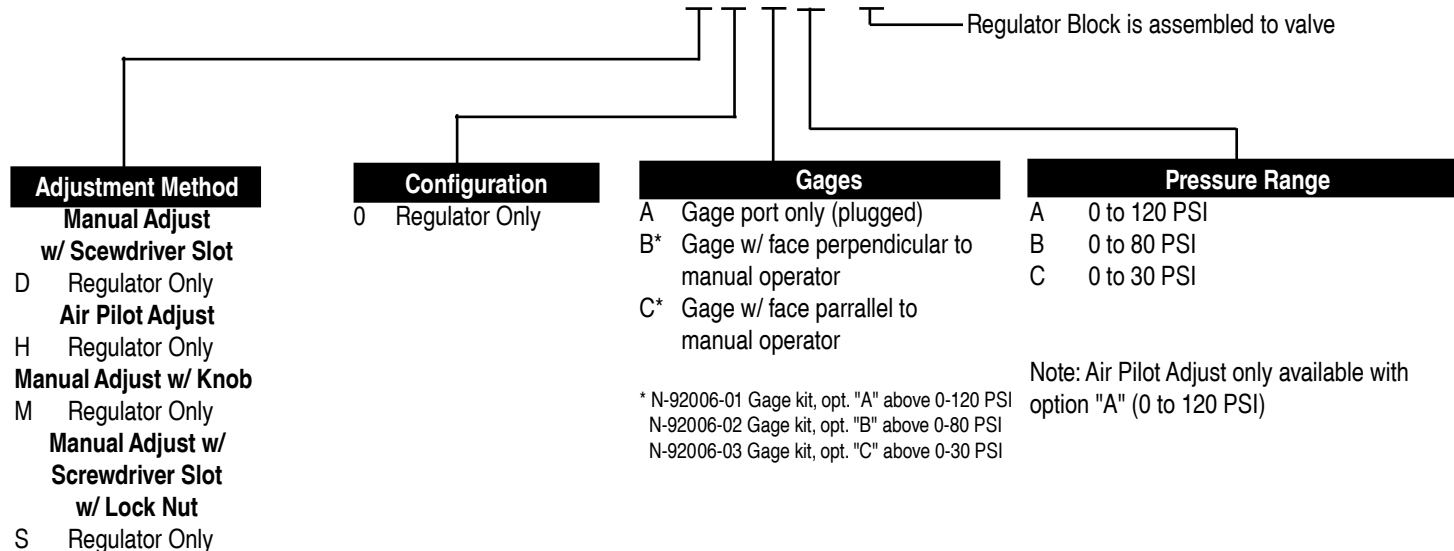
Regulator Block is assembled to valve

Adjustment Method
Manual Adjust w/ Scewdriver Slot
D Regulator Only
Air Pilot Adjust
H Regulator Only
Manual Adjust w/ Knob
M Regulator Only
Manual Adjust w/ Screwdriver Slot w/ Lock Nut
S Regulator Only

Configuration
0 Regulator Only

Gages
A Gage port only (plugged)
B* Gage w/ face perpendicular to manual operator
C* Gage w/ face parrallel to manual operator

* N-92006-01 Gage kit, opt. "A" above 0-120 PSI
N-92006-02 Gage kit, opt. "B" above 0-80 PSI
N-92006-03 Gage kit, opt. "C" above 0-30 PSI

Pressure Range
A 0 to 120 PSI
B 0 to 80 PSI
C 0 to 30 PSI

Note: Air Pilot Adjust only available with option "A" (0 to 120 PSI)